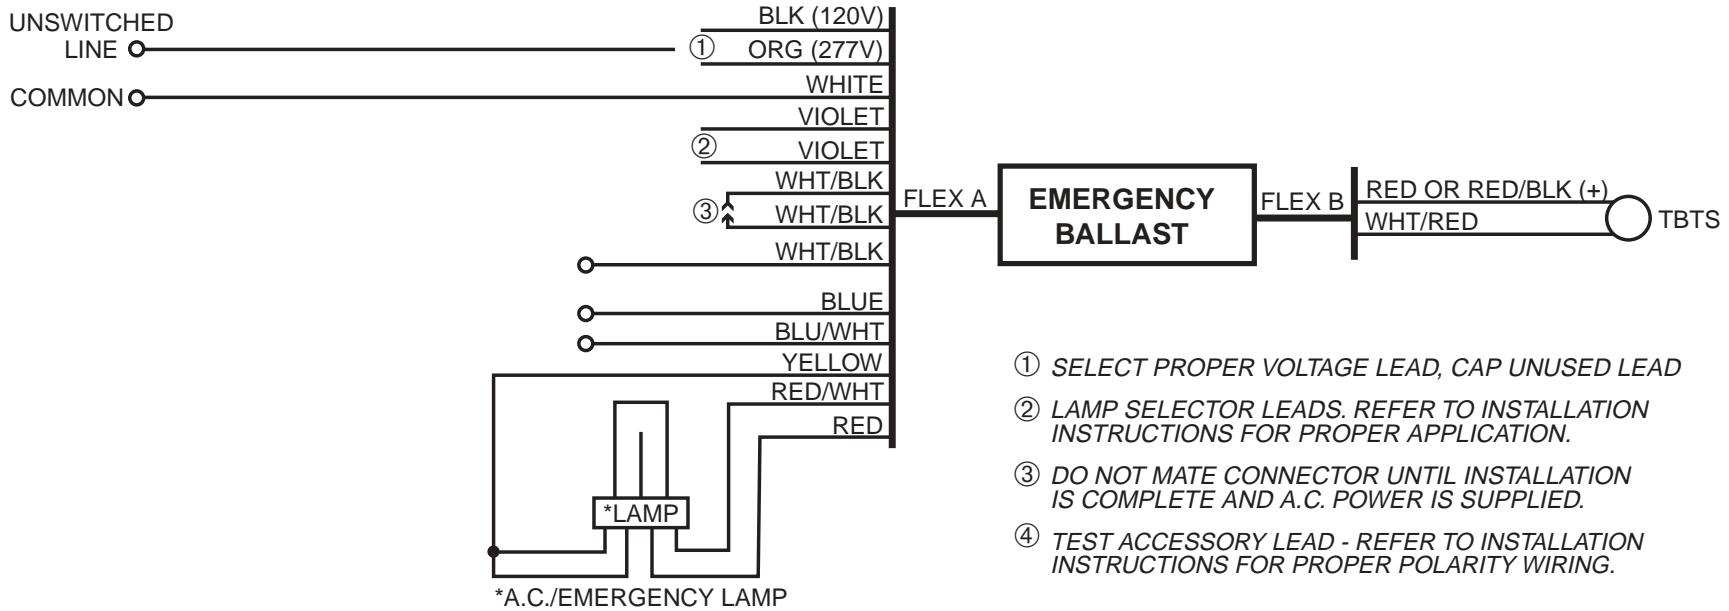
UNSWITCHED LINE

COMMON

BLK (120V)

① ORG (277V)

WHITE

VIOLET

② VIOLET

WHT/BLK

③ WHT/BLK

WHT/BLK

BLUE

BLU/WHT

YELLOW

RED/WHT

RED

FLEX A

EMERGENCY BALLAST

FLEX B

RED OR RED/BLK (+)

WHT/RED

TBTS

*LAMP

*A.C./EMERGENCY LAMP

① SELECT PROPER VOLTAGE LEAD, CAP UNUSED LEAD

② LAMP SELECTOR LEADS. REFER TO INSTALLATION INSTRUCTIONS FOR PROPER APPLICATION.

③ DO NOT MATE CONNECTOR UNTIL INSTALLATION IS COMPLETE AND A.C. POWER IS SUPPLIED.

④ TEST ACCESSORY LEAD - REFER TO INSTALLATION INSTRUCTIONS FOR PROPER POLARITY WIRING.